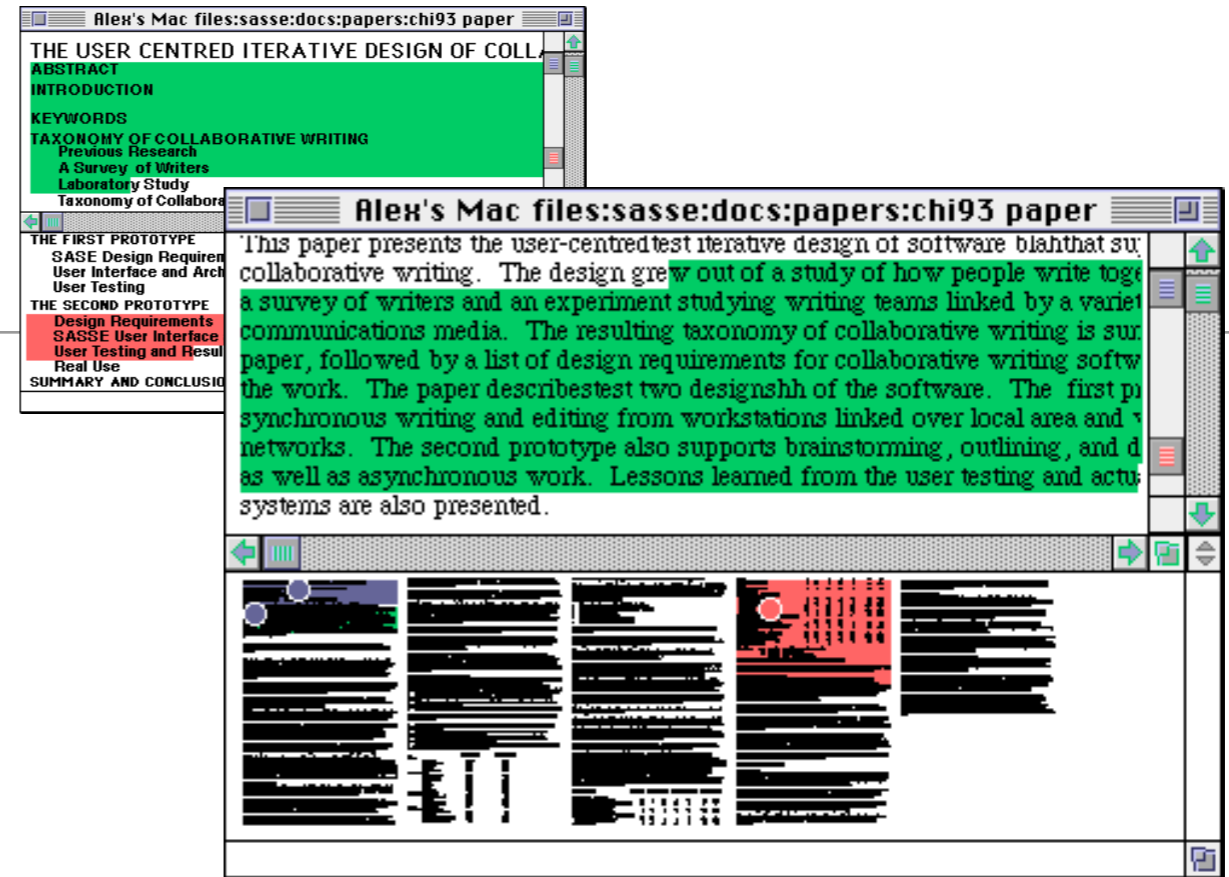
Alex's Mac files:sasse:docs:papers:chi93 paper

THE USER CENTRED ITERATIVE DESIGN OF COLLA
ABSTRACT
INTRODUCTION
KEYWORDS
TAXONOMY OF COLLABORATIVE WRITING
Previous Research
A Survey of Writers
Laboratory Study
Taxonomy of Collabora
THE FIRST PROTOTYPE
SASE Design Requirem
User Interface and Arch
User Testing
THE SECOND PROTOTYPE
Design Requirements
SASSE User Interface
User Testing and Resul
Real Use
SUMMARY AND CONCLUSIO

Alex's Mac files:sasse:docs:papers:chi93 paper

This paper presents the user-centredtest iterative design of software blahthat su collaborative writing. The design grew out of a study of how people write toge a survey of writers and an experiment studying writing teams linked by a variet communications media. The resulting taxonomy of collaborative writing is sur paper, followed by a list of design requirements for collaborative writing softw the work. The paper describestest two designshh of the software. The first p synchronous writing and editing from workstations linked over local area and networks. The second prototype also supports brainstorming, outlining, and d as well as asynchronous work. Lessons learned from the user testing and actu systems are also presented.